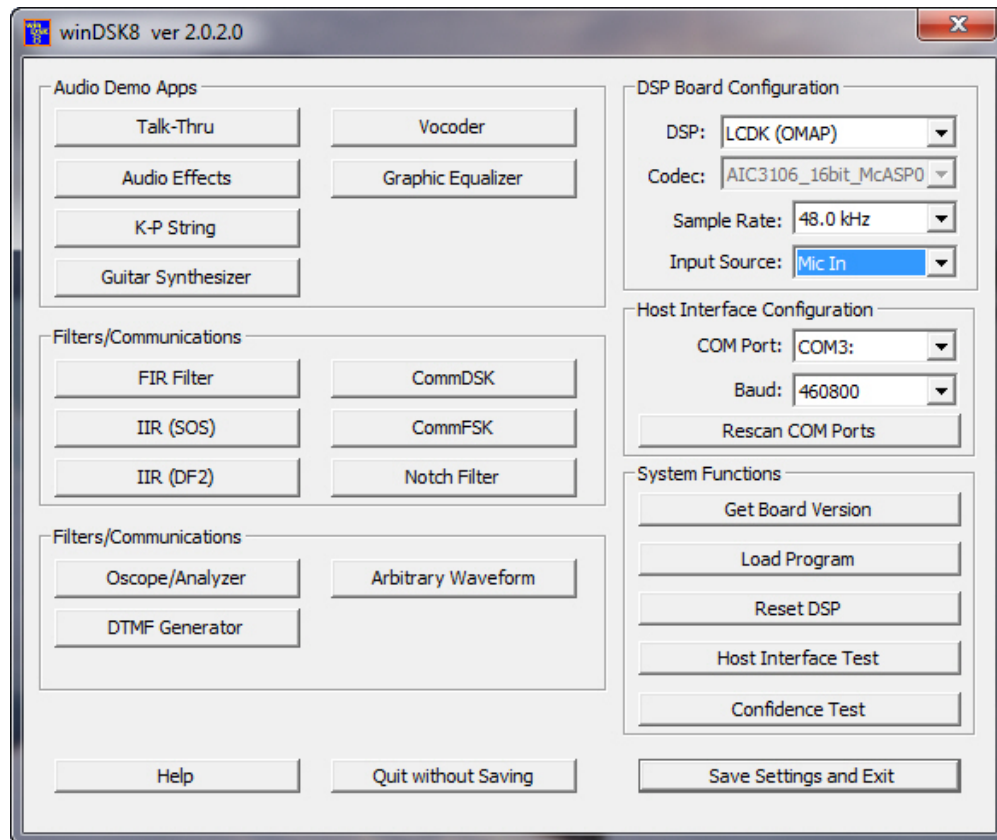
winDSK8 ver 2.0.2.0

Audio Demo Apps

Talk-Thru

Vocoder

Audio Effects

Graphic Equalizer

K-P String

Guitar Synthesizer

Filters/Communications

FIR Filter

CommDSK

IIR (SOS)

CommFSK

IIR (DF2)

Notch Filter

Filters/Communications

Oscope/Analyzer

Arbitrary Waveform

DTMF Generator

DSP Board Configuration

DSP: LCDK (OMAP)

Codec: AIC3106_16bit_McASP0

Sample Rate: 48.0 kHz

Input Source: Mic In

Host Interface Configuration

COM Port: COM3:

Baud: 460800

Rescan COM Ports

System Functions

Get Board Version

Load Program

Reset DSP

Host Interface Test

Confidence Test

Help

Quit without Saving

Save Settings and Exit